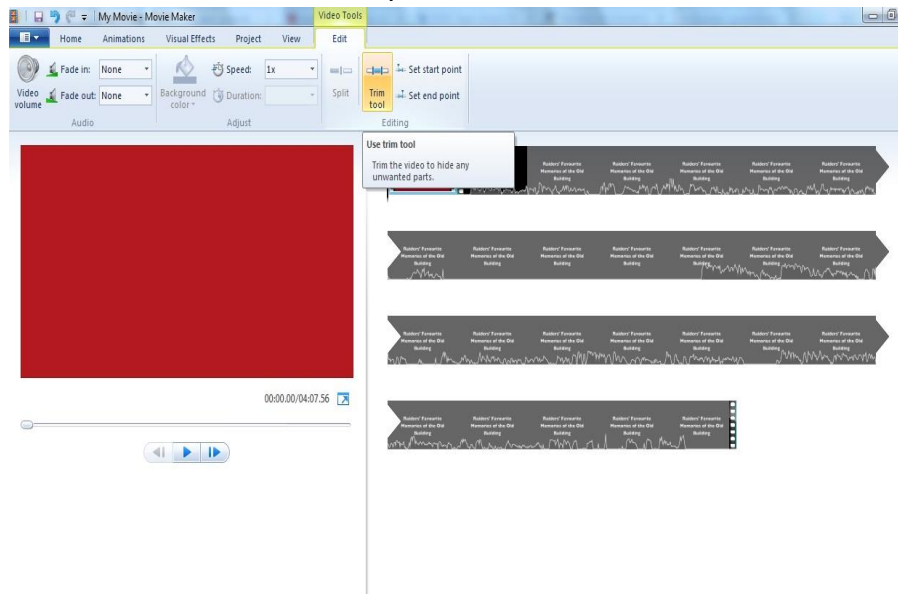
My Movie - Movie Maker
Video Tools
Home Animations Visual Effects Project View Edit
Video volume
Fade in: None
Fade out: None
Audio
Background color
Speed: 1x
Duration:
Adjust
Split
Trim tool
Set start point
Set end point
Editing
Use trim tool
Trim the video to hide any unwanted parts.
00:00.00/04:07.56
Raiders' Favourite Memories of the Old Building
Raiders' Favourite Memories of the Old Building
Raiders' Favourite Memories of the Old Building
Raiders' Favourite Memories of the Old Building
Raiders' Favourite Memories of the Old Building
Raiders' Favourite Memories of the Old Building